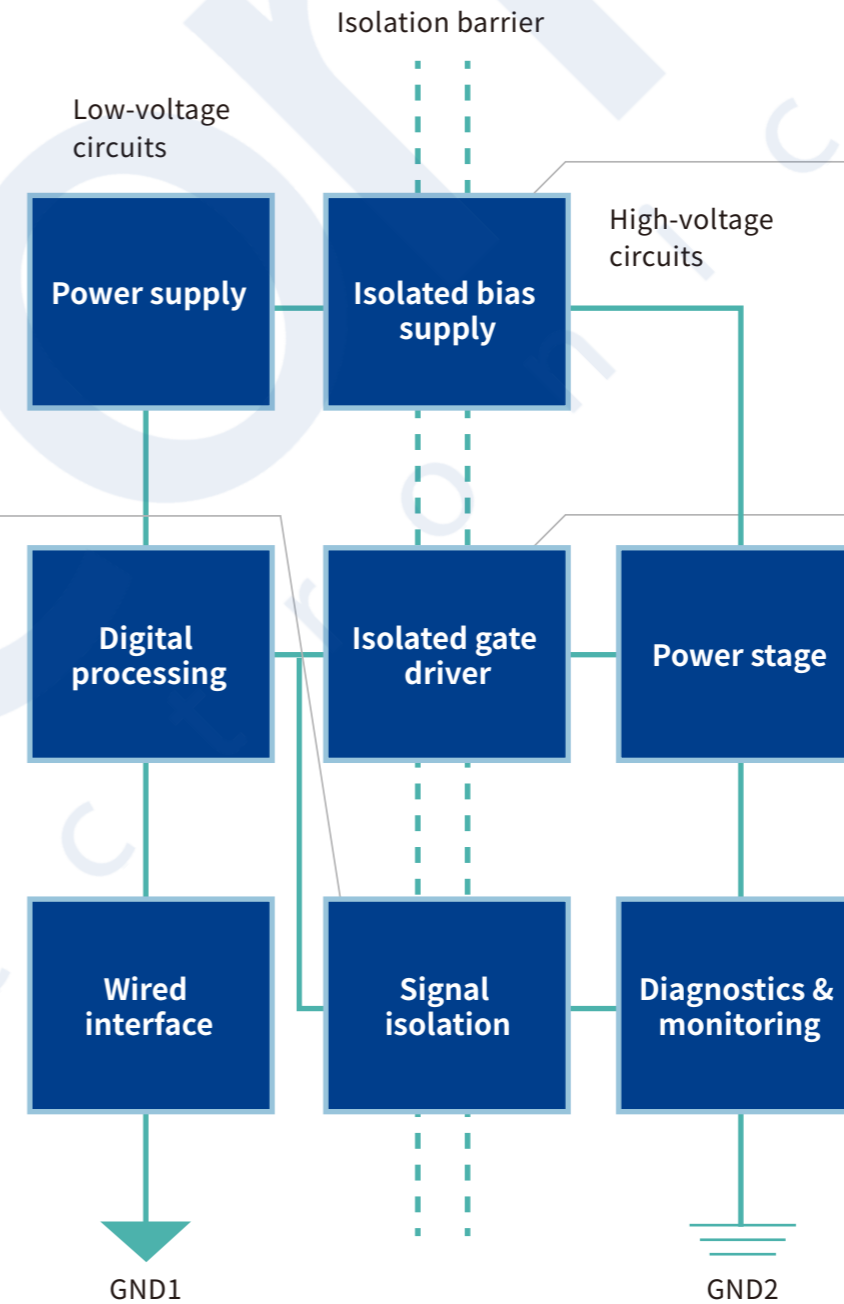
Isolation barrier

Low-voltage circuits

Power supply

Isolated bias supply

High-voltage circuits

Digital processing

Isolated gate driver

Power stage

Wired interface

Signal isolation

Diagnostics & monitoring

GND1

GND2